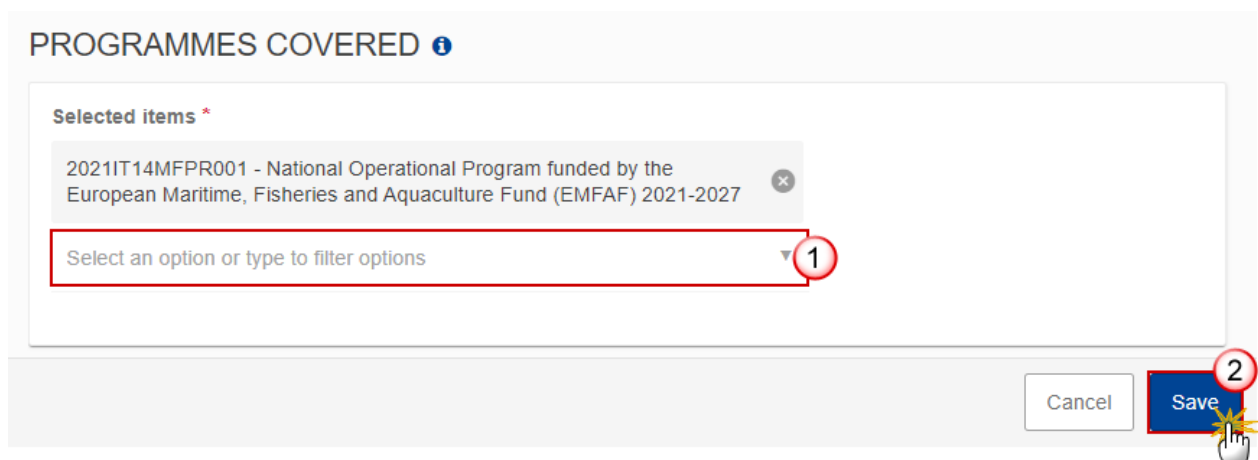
PROGRAMMES COVERED

Selected items *

2021IT14MFPR001 - National Operational Program funded by the European Maritime, Fisheries and Aquaculture Fund (EMFAF) 2021-2027

Select an option or type to filter options

1

2

Cancel

Save